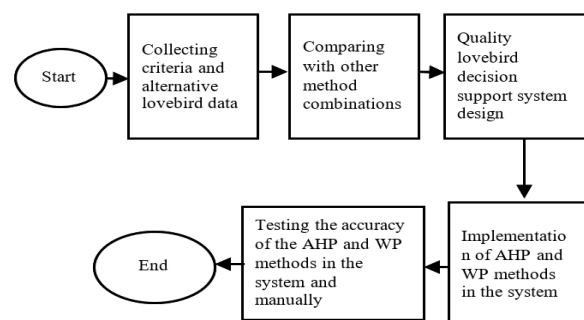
Start

Collecting criteria and alternative lovebird data

Comparing with other method combinations

Quality lovebird decision support system design

Implementatio n of AHP and WP methods in the system

Testing the accuracy of the AHP and WP methods in the system and manually

End